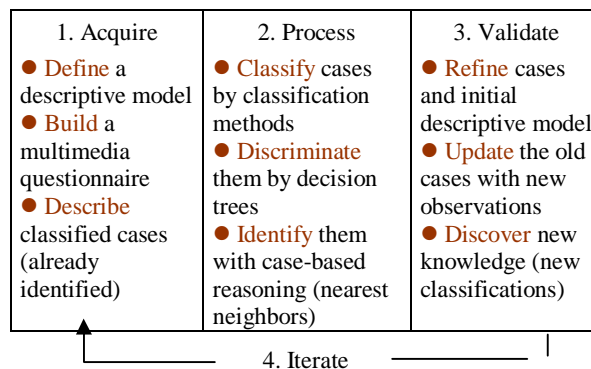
| 1. Acquire | 2. Process | 3. Validate |
|---|---|---|
| ● Define a descriptive model ● Build a multimedia questionnaire ● Describe classified cases (already identified) | ● Classify cases by classification methods ● Discriminate them by decision trees ● Identify them with case-based reasoning (nearest neighbors) | ● Refine cases and initial descriptive model ● Update the old cases with new observations ● Discover new knowledge (new classifications) |

4. Iterate